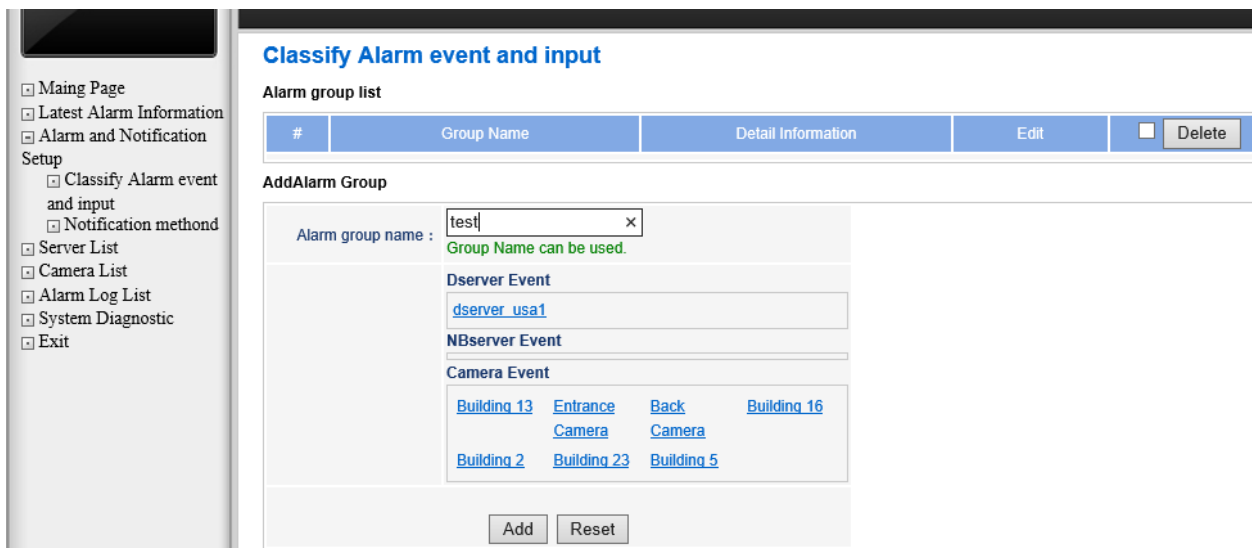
Maing Page
Latest Alarm Information
Alarm and Notification Setup
Classify Alarm event and input
Notification methond
Server List
Camera List
Alarm Log List
System Diagnostic
Exit

Classify Alarm event and input

Alarm group list

| # | Group Name | Detail Information | Edit | Delete |
|---|---|---|---|---|

AddAlarm Group

Alarm group name : test ×
Group Name can be used.

Dserver Event
dserver_usa1

NBserver Event

Camera Event
Building 13 Entrance Camera Back Camera Building 16
Building 2 Building 23 Building 5

Add Reset